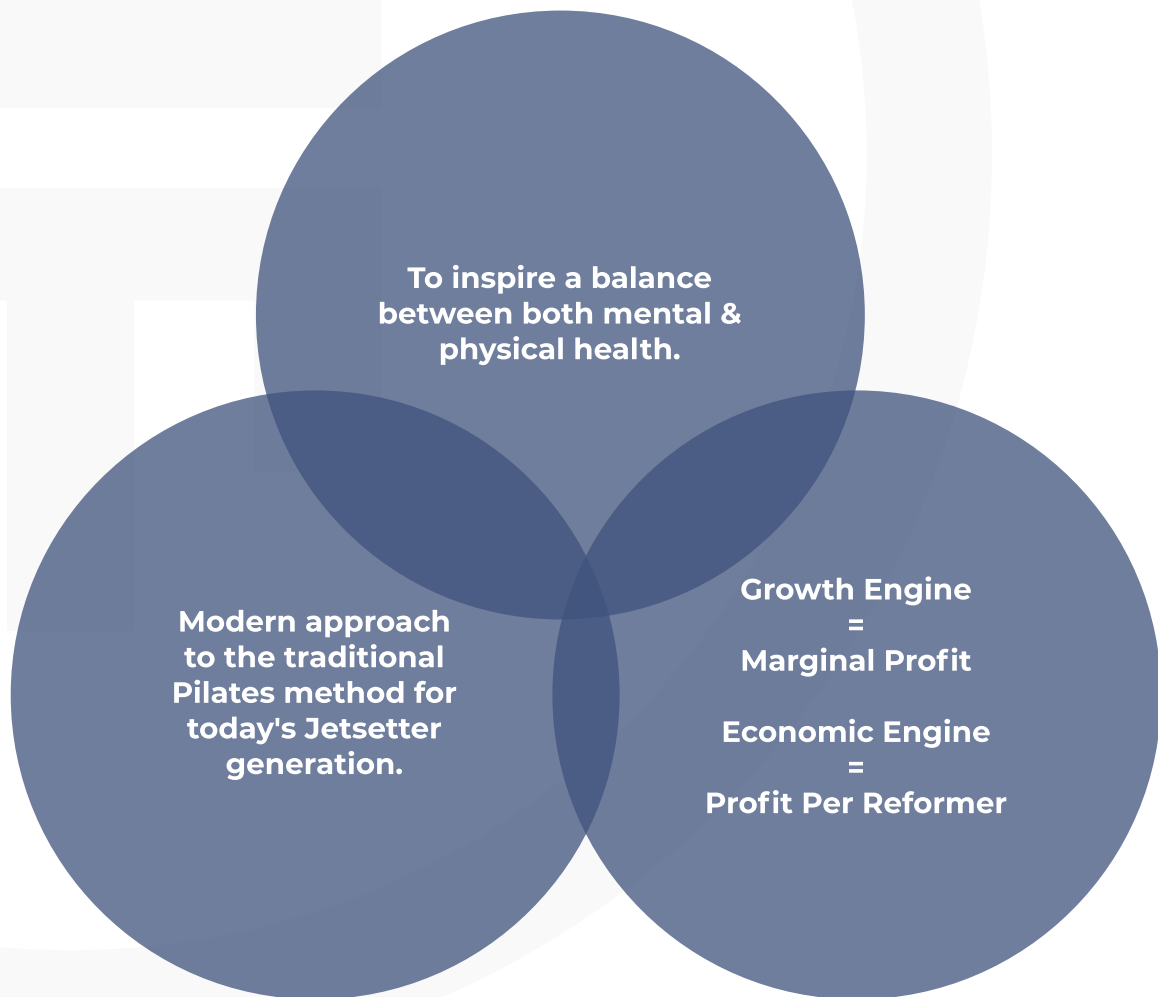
To inspire a balance between both mental & physical health.

Modern approach to the traditional Pilates method for today's Jetsetter generation.

Growth Engine
=
Marginal Profit

Economic Engine
=
Profit Per Reformer